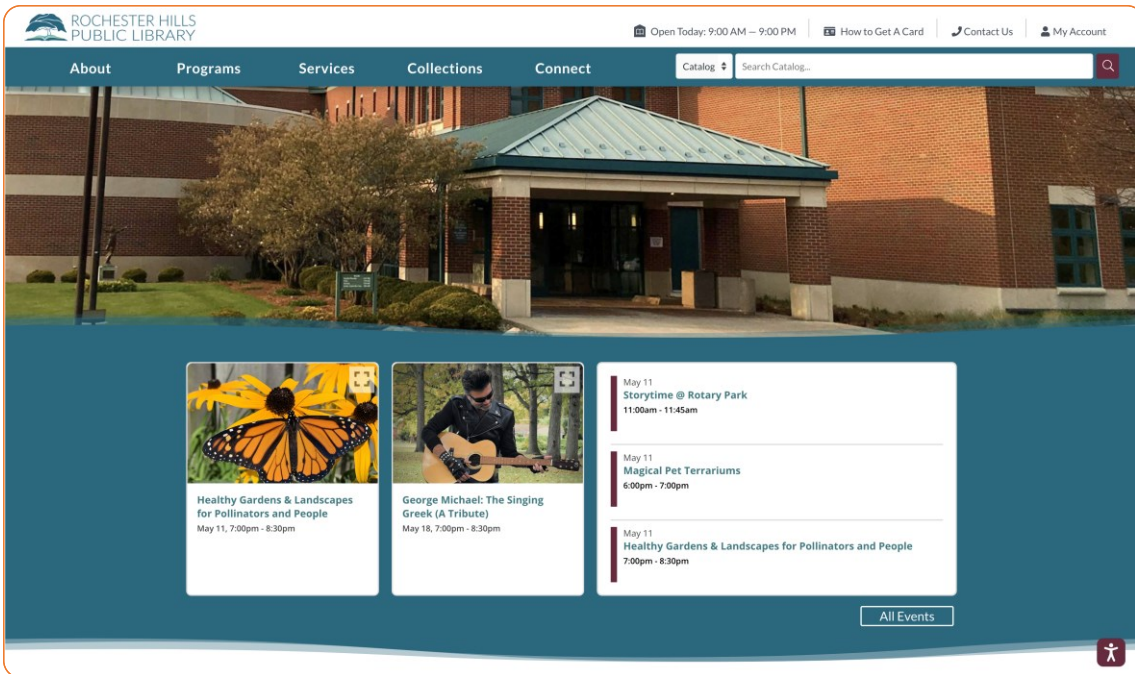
ROCHESTER HILLS PUBLIC LIBRARY

Open Today: 9:00 AM — 9:00 PM | How to Get A Card | Contact Us | My Account

About | Programs | Services | Collections | Connect

Catalog | Search Catalog...

Healthy Gardens & Landscapes for Pollinators and People
May 11, 7:00pm - 8:30pm

George Michael: The Singing Greek (A Tribute)
May 18, 7:00pm - 8:30pm

May 11
Storytime @ Rotary Park
11:00am - 11:45am

May 11
Magical Pet Terrariums
6:00pm - 7:00pm

May 11
Healthy Gardens & Landscapes for Pollinators and People
7:00pm - 8:30pm

All Events